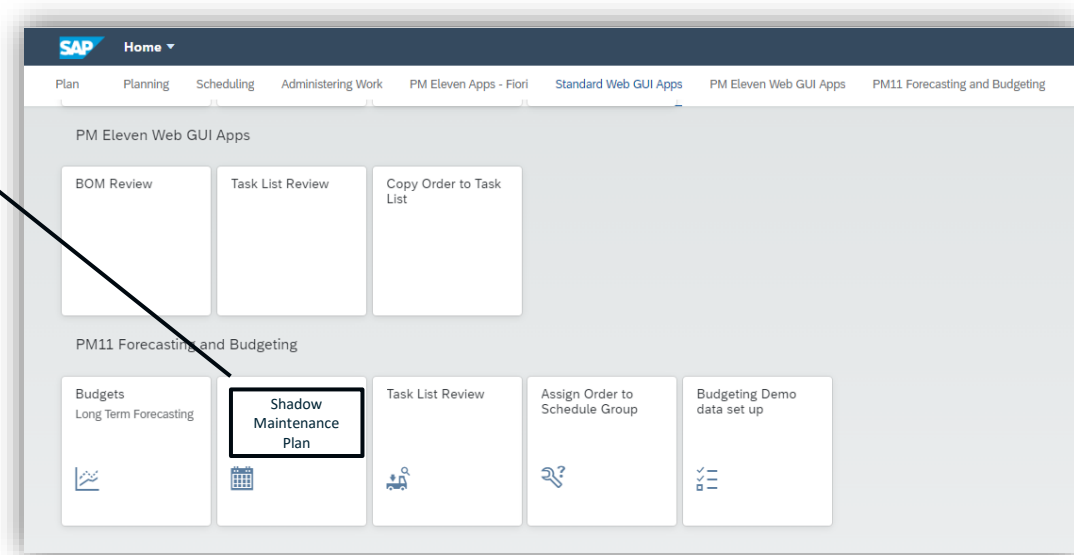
SAP Home ▾

Plan Planning Scheduling Administering Work PM Eleven Apps - Fiori Standard Web GUI Apps PM Eleven Web GUI Apps PM11 Forecasting and Budgeting

PM Eleven Web GUI Apps

BOM Review

Task List Review

Copy Order to Task List

PM11 Forecasting and Budgeting

Budgets
Long Term Forecasting

Shadow Maintenance Plan

Task List Review

Assign Order to Schedule Group

Budgeting Demo data set up